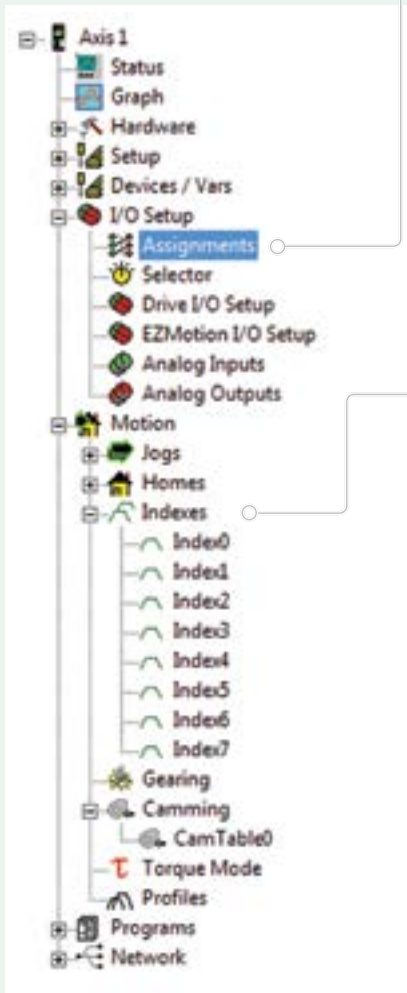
Axis 1
Status
Graph
Hardware
Setup
Devices / Vars
I/O Setup
Assignments
Selector
Drive I/O Setup
EZMotion I/O Setup
Analog Inputs
Analog Outputs
Motion
Jogs
Homes
Indexes
Index0
Index1
Index2
Index3
Index4
Index5
Index6
Index7
Gearing
Camming
CamTable0
Torque Mode
Profiles
Programs
Network